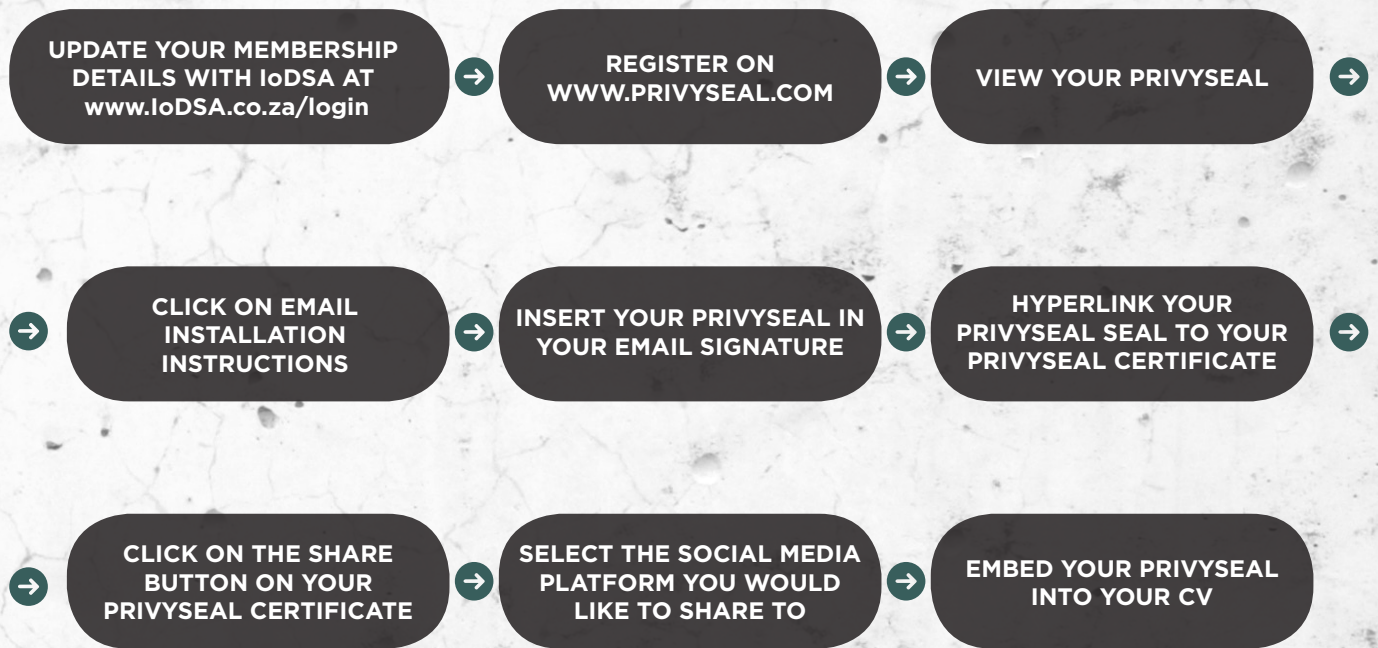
UPDATE YOUR MEMBERSHIP DETAILS WITH IoDSA AT www.IoDSA.co.za/login

REGISTER ON WWW.PRIVYSEAL.COM

VIEW YOUR PRIVYSEAL

CLICK ON EMAIL INSTALLATION INSTRUCTIONS

INSERT YOUR PRIVYSEAL IN YOUR EMAIL SIGNATURE

HYPERLINK YOUR PRIVYSEAL SEAL TO YOUR PRIVYSEAL CERTIFICATE

CLICK ON THE SHARE BUTTON ON YOUR PRIVYSEAL CERTIFICATE

SELECT THE SOCIAL MEDIA PLATFORM YOU WOULD LIKE TO SHARE TO

EMBED YOUR PRIVYSEAL INTO YOUR CV